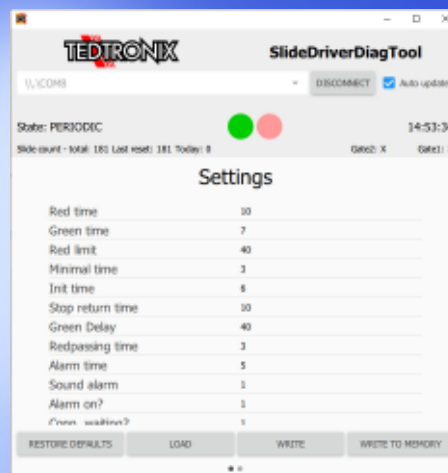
TEDTRONIX SlideDriverDiagTool

\\.\COM8 DISCONNECT Auto update

State: PERIODIC 14:53:3

Slide count - total: 181 Last reset: 181 Today: 8 Gate2: X Gate1:

Settings

| | |
|---|---|
| Red time | 10 |
| Green time | 7 |
| Red limit | 40 |
| Minimal time | 3 |
| Init time | 6 |
| Stop return time | 10 |
| Green Delay | 40 |
| Redpassing time | 3 |
| Alarm time | 5 |
| Sound alarm | 1 |
| Alarm on? | 1 |
| Conn. waiting? | 1 |

RESTORE DEFAULTS LOAD WRITE WRITE TO MEMORY